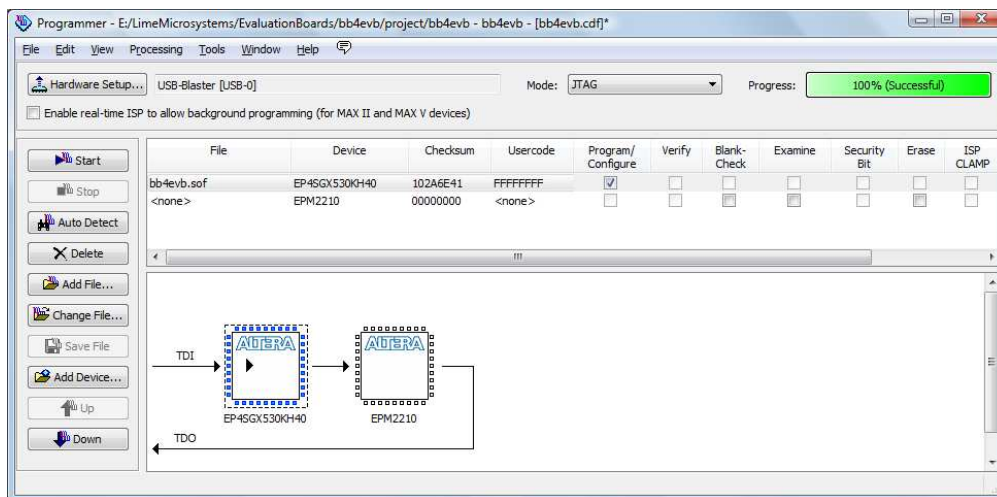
Programmer - E:/LimeMicrosystems/EvaluationBoards/bb4evb/project/bb4evb - bb4evb - [bb4evb.cdf]*

File Edit View Processing Tools Window Help

Hardware Setup... USB-Blaster [USB-0] Mode: JTAG Progress: 100% (Successful)

Enable real-time ISP to allow background programming (for MAX II and MAX V devices)

Start
Stop
Auto Detect
Delete
Add File...
Change File...
Save File
Add Device...
Up
Down

| File | Device | Checksum | Usercode | Program/ Configure | Verify | Blank-Check | Examine | Security Bit | Erase | ISP CLAMP |
|---|---|---|---|---|---|---|---|---|---|---|
| bb4evb.sof | EP4SGX530KH40 | 102A6E41 | FFFFFFFF | ☑ | | | | | | |
| <none> | EPM2210 | 00000000 | <none> | | | | | | | |

TDI
ALTERA
EP4SGX530KH40
ALTERA
EPM2210
TDO